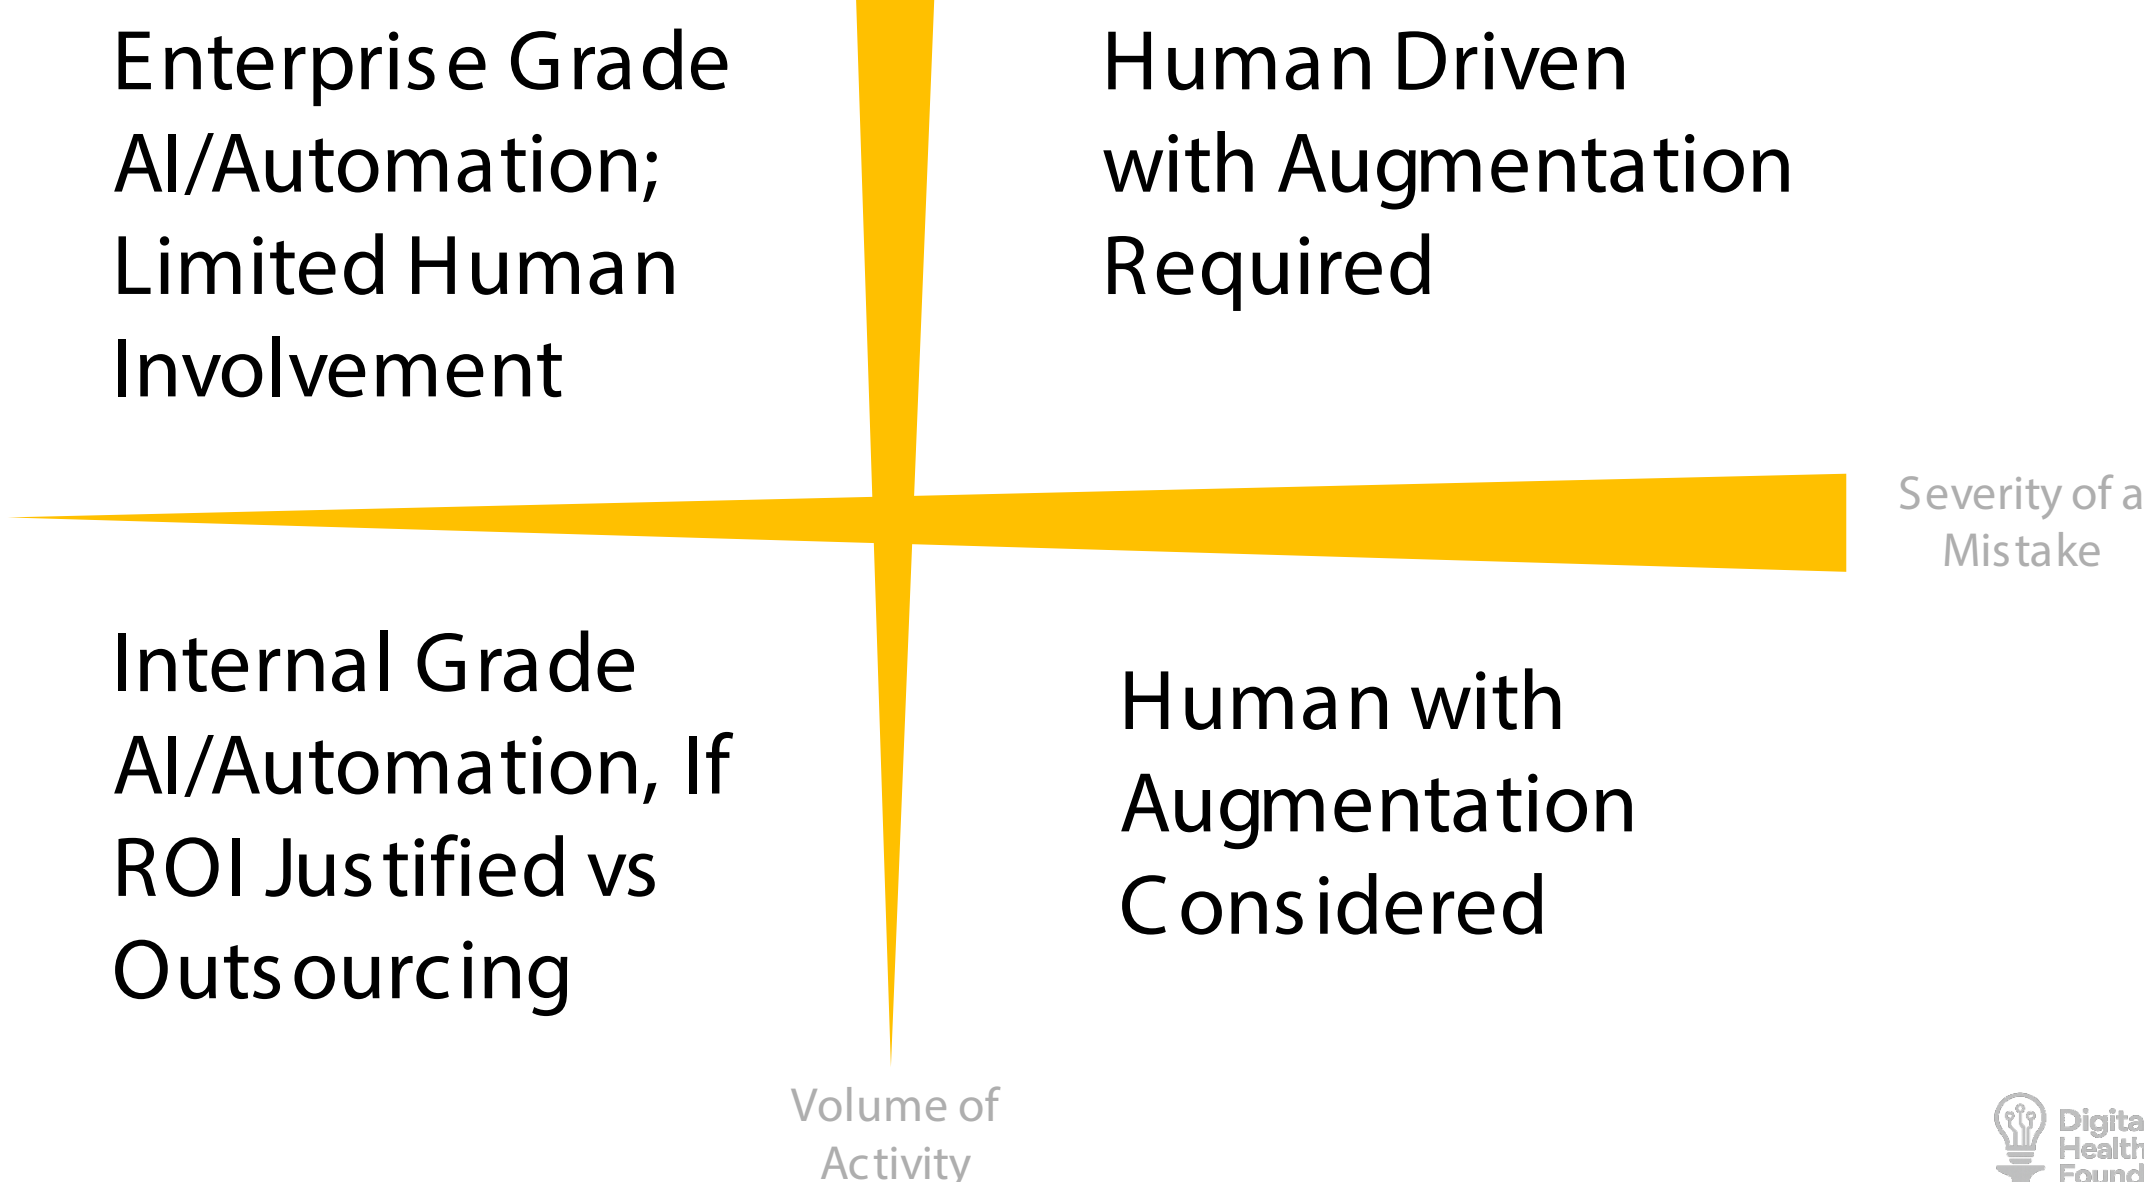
Enterprise Grade AI/Automation; Limited Human Involvement

Human Driven with Augmentation Required

Severity of a Mistake

Internal Grade AI/Automation, If ROI Justified vs Outsourcing

Human with Augmentation Considered

Volume of Activity

Digita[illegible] Health Found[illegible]